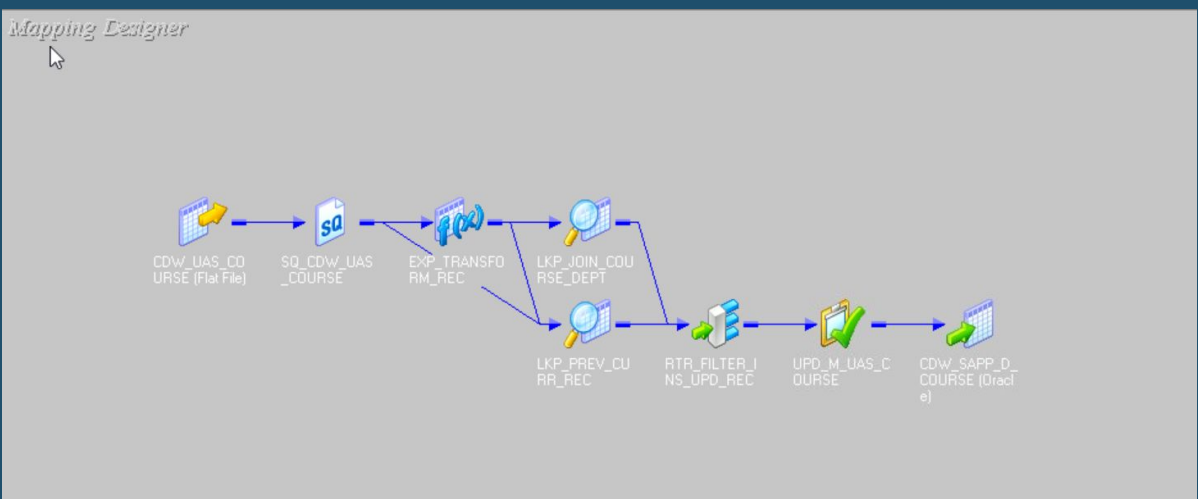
Mapping Designer

CDW_UAS_COURSE (Flat File)

SQ

SQ_CDW_UAS_COURSE

f(x)

EXP_TRANSFORM_REC

LKP_JOIN_COURSE_DEPT

LKP_PREV_CURR_REC

RTR_FILTER_INS_UPD_REC

UPD_M_UAS_COURSE

CDW_SAPP_D_COURSE (Oracle)